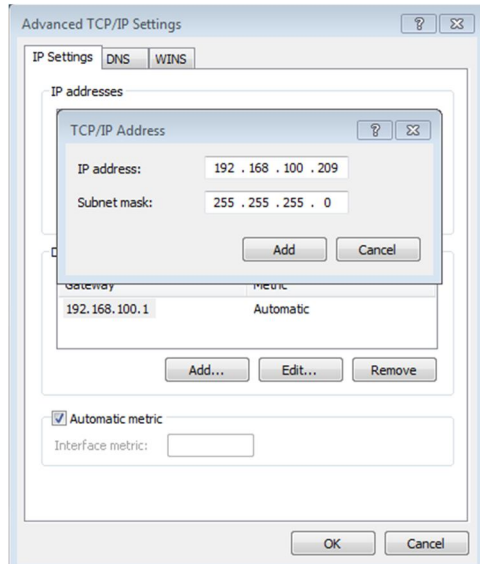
Advanced TCP/IP Settings

IP Settings DNS WINS

IP addresses

TCP/IP Address

IP address: 192 . 168 . 100 . 209

Subnet mask: 255 . 255 . 255 . 0

Add Cancel

D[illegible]

Gateway Metric

192.168.100.1 Automatic

Add... Edit... Remove

Automatic metric

Interface metric:

OK Cancel